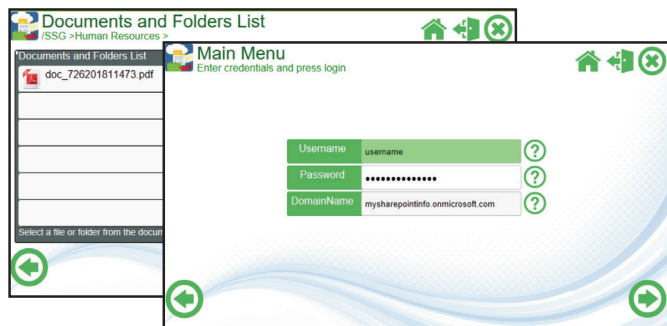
Documents and Folders List
/SSG >Human Resources >

Documents and Folders List
doc_726201811473.pdf

Select a file or folder from the docu

Main Menu
Enter credentials and press login

Username username
Password ••••••••••••••
DomainName mysharepointinfo.onmicrosoft.com